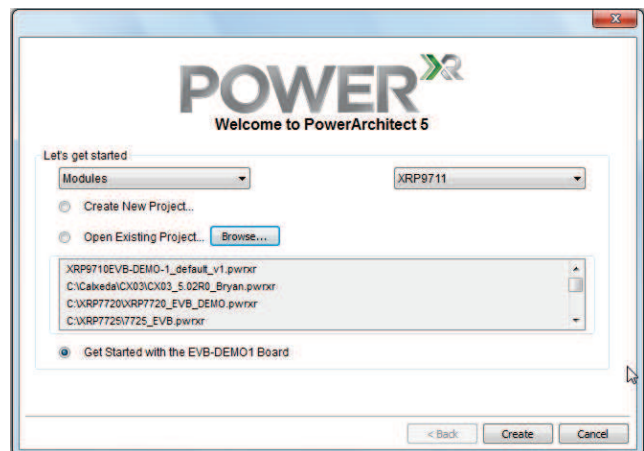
POWER XR
Welcome to PowerArchitect 5

Let's get started

Modules

XRP9711

Create New Project...

Open Existing Project... Browse...

XRP9710EVB-DEMO-1_default_v1.pwrxr
C:\Calxeda\CX03\CX03_5.02R0_Bryan.pwrxr
C:\XRP7720\XRP7720_EVB_DEMO.pwrxr
C:\XRP7725\7725_EVB.pwrxr

Get Started with the EVB-DEMO1 Board

< Back Create Cancel